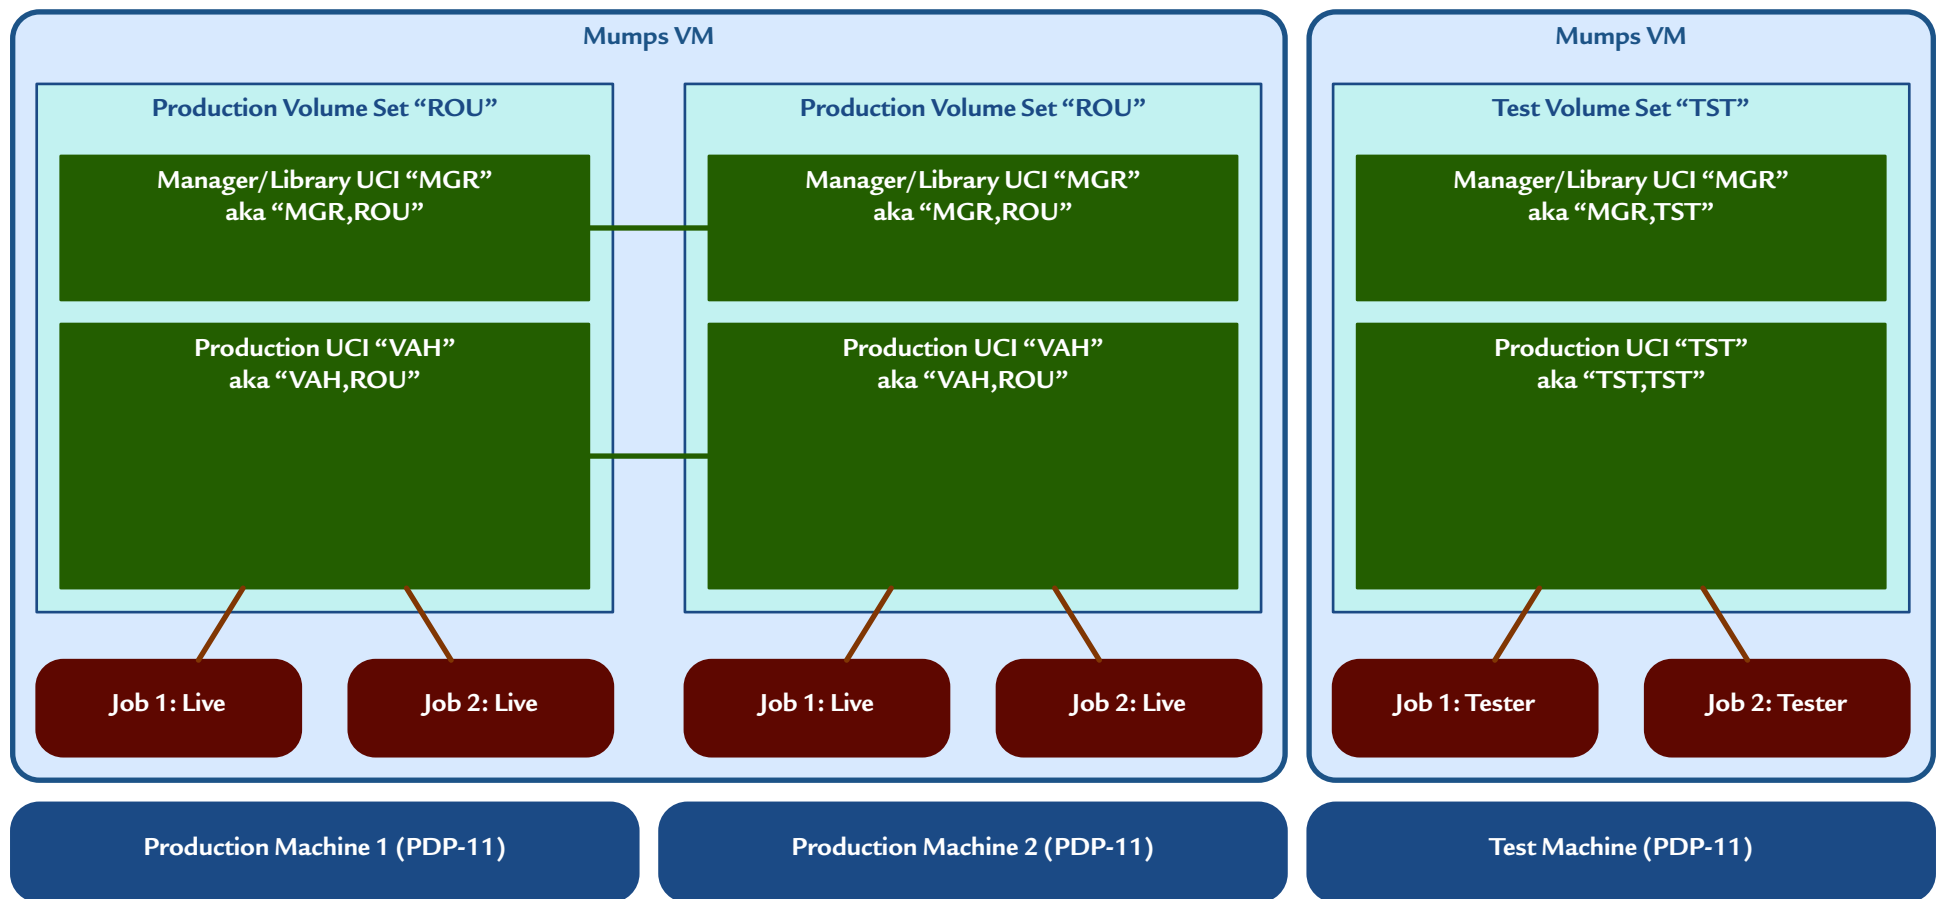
Mumps VM

Production Volume Set “ROU”

Manager/Library UCI “MGR” aka “MGR,ROU”

Production UCI “VAH” aka “VAH,ROU”

Production Volume Set “ROU”

Manager/Library UCI “MGR” aka “MGR,ROU”

Production UCI “VAH” aka “VAH,ROU”

Job 1: Live

Job 2: Live

Job 1: Live

Job 2: Live

Mumps VM

Test Volume Set “TST”

Manager/Library UCI “MGR” aka “MGR,TST”

Production UCI “TST” aka “TST,TST”

Job 1: Tester

Job 2: Tester

Production Machine 1 (PDP-11)

Production Machine 2 (PDP-11)

Test Machine (PDP-11)